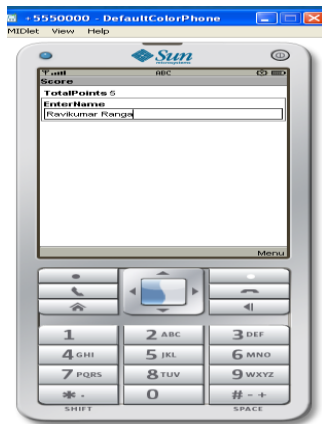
+5550000 - DefaultColorPhone

MIDlet View Help

Sun

ABC

Score

TotalPoints 5

EnterName

Ravikumar Ranga

Menu

1

2 ABC

3 DEF

4 GHI

5 JKL

6 MNO

7 PQRS

8 TUV

9 WXYZ

✱ .

0

# - +

SHIFT

SPACE